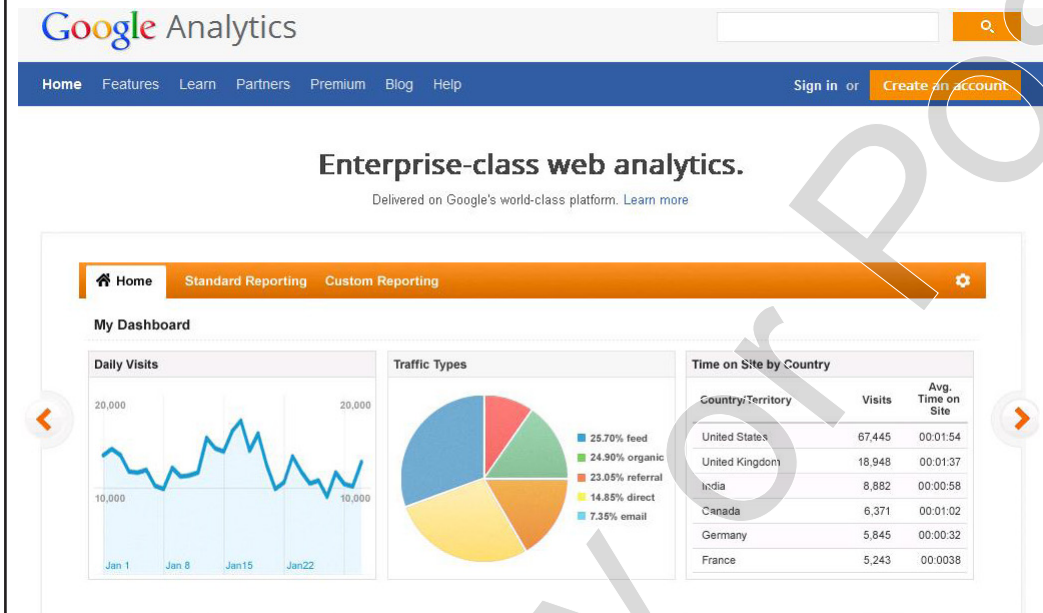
Google Analytics

Home Features Learn Partners Premium Blog Help

Sign in or Create an account

Enterprise-class web analytics.

Delivered on Google's world-class platform. Learn more

Home Standard Reporting Custom Reporting

My Dashboard

Daily Visits

20,000 20,000

10,000 10,000

Jan 1 Jan 8 Jan15 Jan22

Traffic Types

25.70% feed
24.90% organic
23.05% referral
14.85% direct
7.35% email

Time on Site by Country

| Country/Territory | Visits | Avg. Time on Site |
|---|---|---|
| United States | 67,445 | 00:01:54 |
| United Kingdom | 18,948 | 00:01:37 |
| India | 8,882 | 00:00:58 |
| Canada | 6,371 | 00:01:02 |
| Germany | 5,845 | 00:00:32 |
| France | 5,243 | 00:0038 |